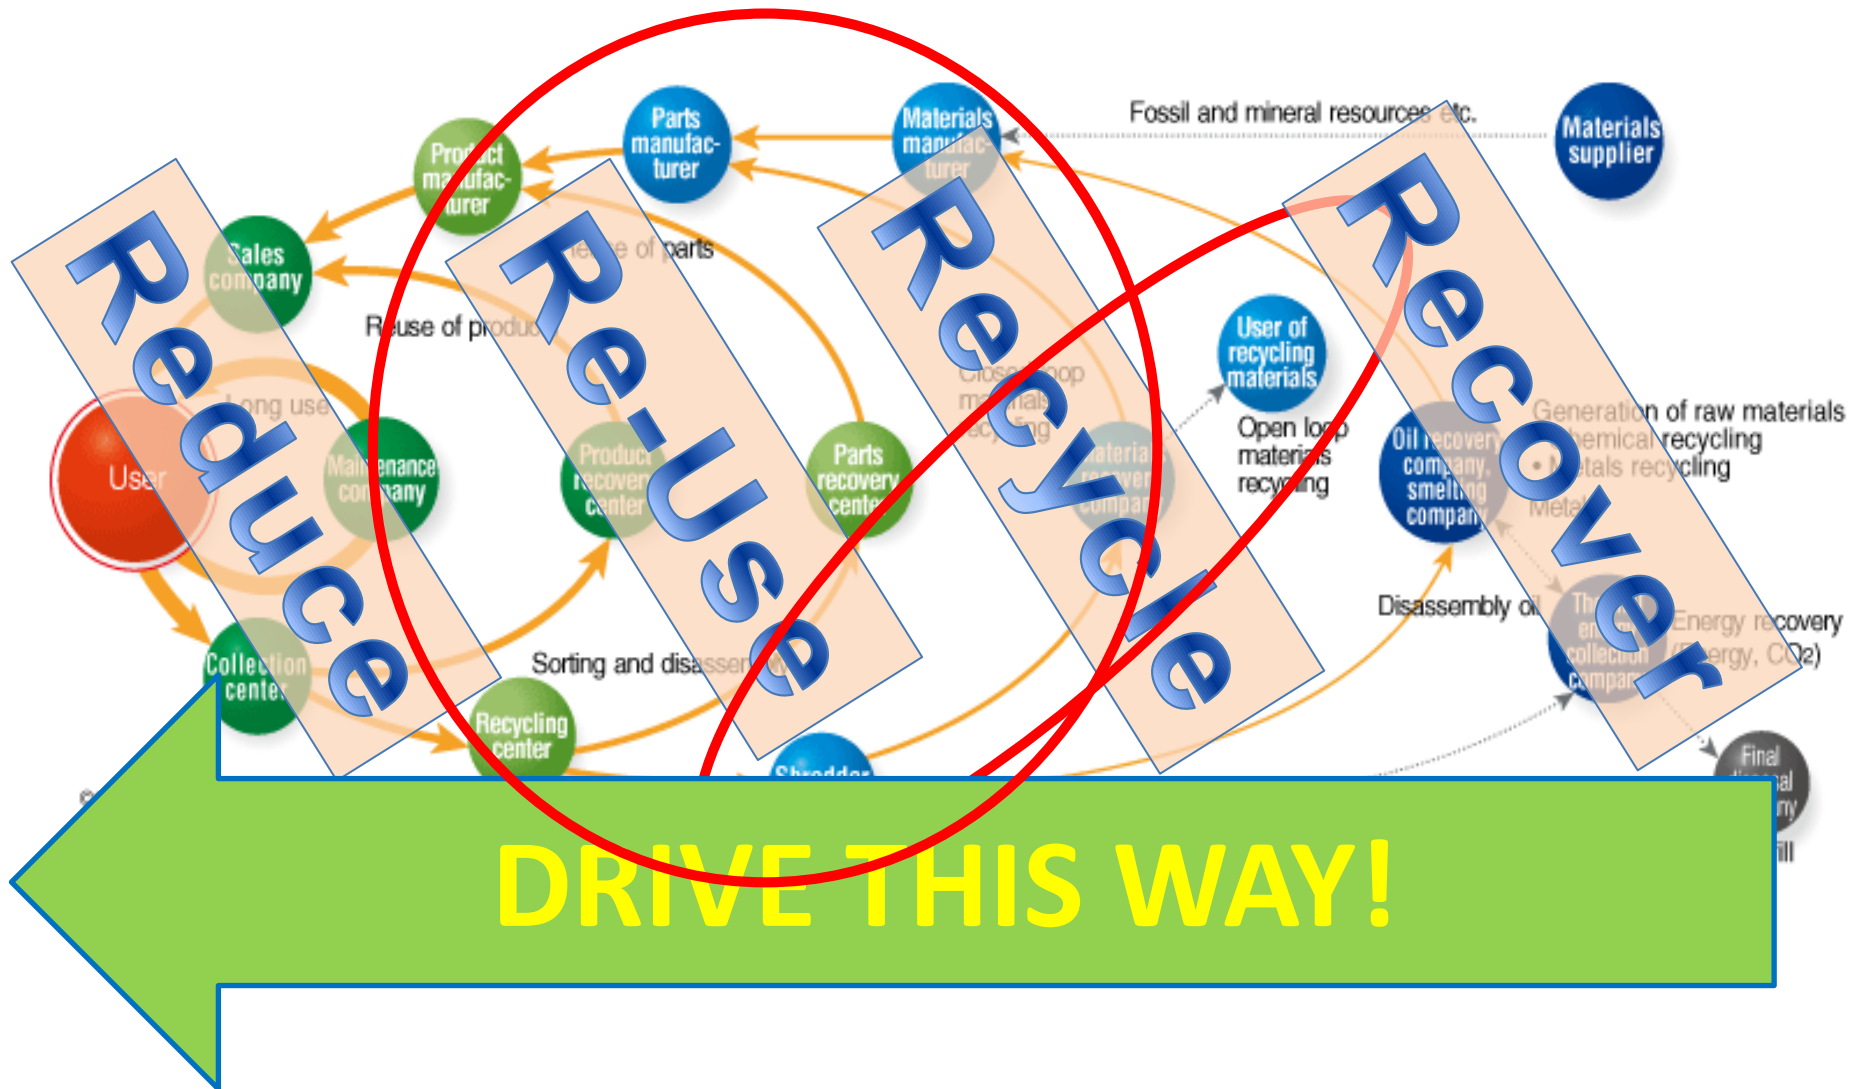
Fossil and mineral resources etc.

Materials supplier

Parts manufac-turer

Materials manufac-turer

Product manufac-turer

Sales company

Reuse of parts

Reuse of produc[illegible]

Long use

User

Maintenance company

Product recovery center

Parts recovery center

Closed loop materials recycling

Materials recovery company

User of recycling materials

Open loop materials recycling

Oil recovery company, smelting company

Generation of raw materials
• Chemical recycling
• Metals recycling

Metal

Disassembly oil

Thermal energy collection company

Energy recovery (Energy, CO2)

Collection center

Sorting and disassembly

Recycling center

Shredder

Final disposal company

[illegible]ill

Reduce

Re-Use

Recycle

Recover

DRIVE THIS WAY!